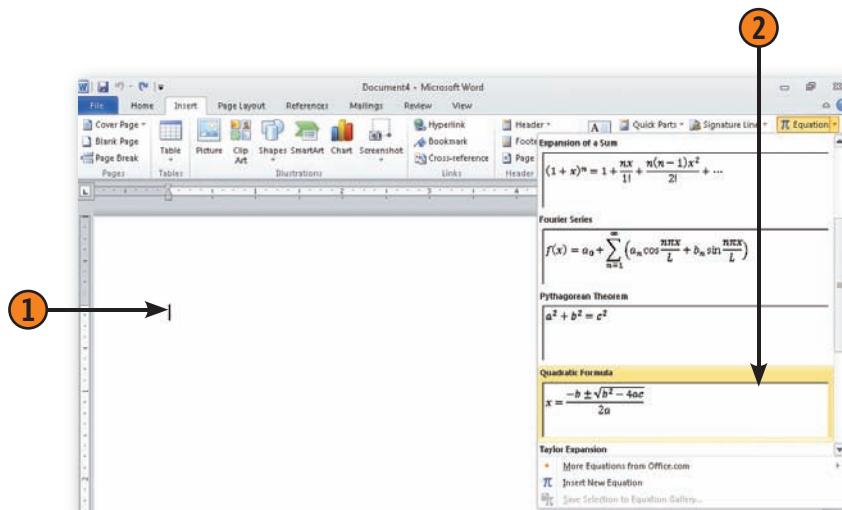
2

Document4 - Microsoft Word

File | Home | Insert | Page Layout | References | Mailings | Review | View

Cover Page
Blank Page
Page Break
Pages

Table
Tables

Picture | Clip Art | Shapes | SmartArt | Chart | Screenshot
Illustrations

Hyperlink
Bookmark
Cross-reference
Links

Header
Footer
Page
Header

Quick Parts | Signature Line | Equation

Expansion of a Sum
$(1+x)^n = 1 + \frac{nx}{1!} + \frac{n(n-1)x^2}{2!} + \cdots$

Fourier Series
$f(x) = a_0 + \sum_{n=1}^{\infty}\left(a_n \cos\frac{n\pi x}{L} + b_n \sin\frac{n\pi x}{L}\right)$

Pythagorean Theorem
$a^2 + b^2 = c^2$

Quadratic Formula
$x = \frac{-b \pm \sqrt{b^2-4ac}}{2a}$

Taylor Expansion

More Equations from Office.com
Insert New Equation
Save Selection to Equation Gallery...

1